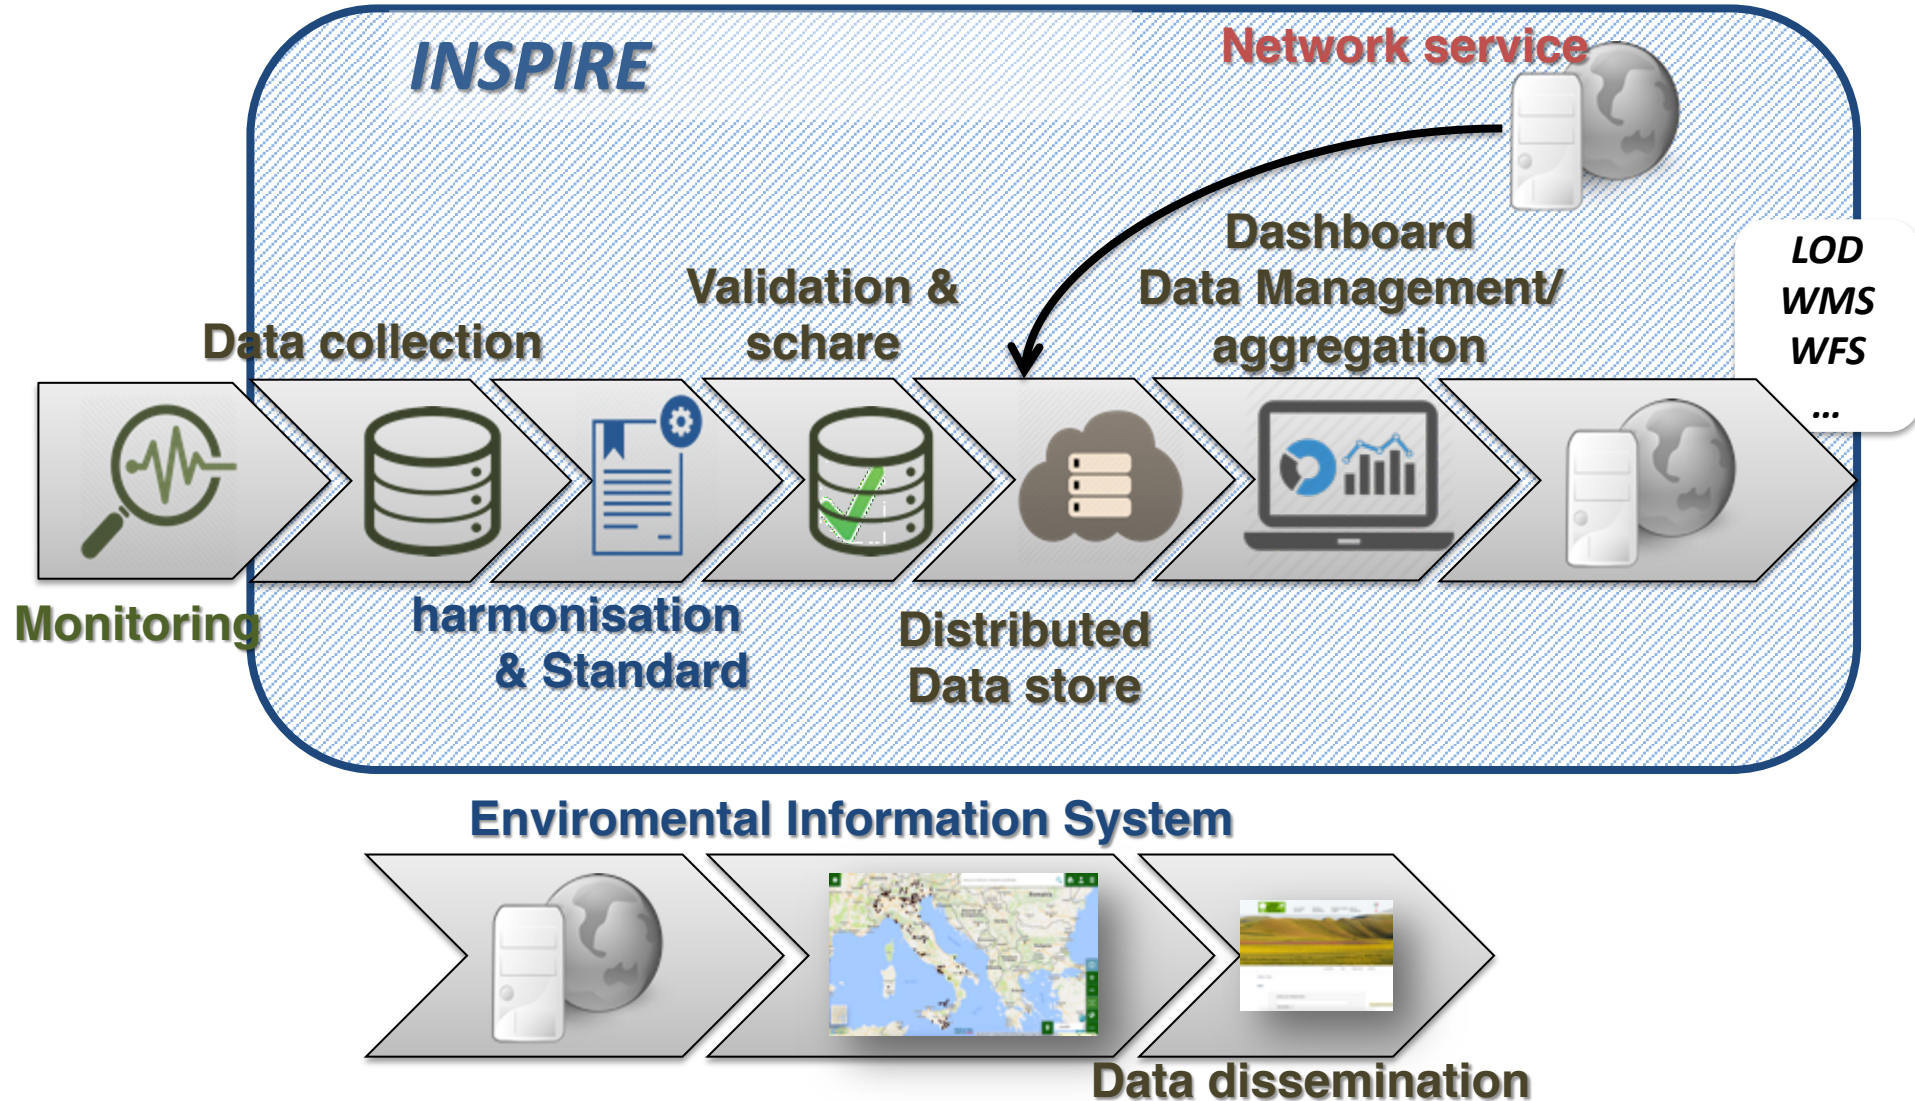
INSPIRE

Network service

Dashboard
Data Management/
aggregation

Validation &
schare

Data collection

LOD
WMS
WFS
...

Monitoring

harmonisation
& Standard

Distributed
Data store

Enviromental Information System

Data dissemination